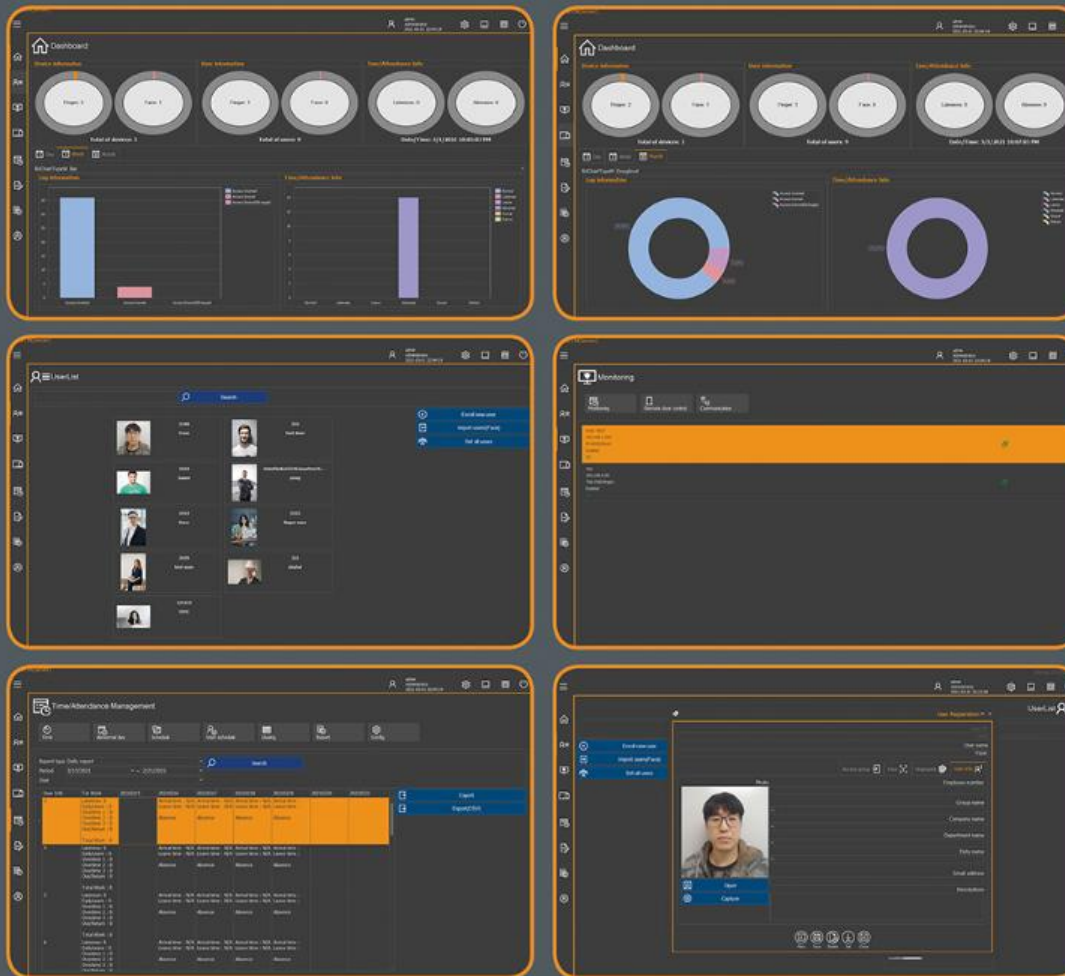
Dashboard

Device information
User information
Time/Attendance Info

Finger: 1
Face: 1
Finger: 1
Face: 0
Lateness: 0
Absence: 4

Total of devices: 1
Total of users: 9
Date/Time: 5/1/2021 10:45:02 PM

Day
Week
Month

Log information
Time/Attendance Info

Dashboard

Device information
User information
Time/Attendance Info

Finger: 2
Face: 1
Finger: 1
Face: 3
Lateness: 0
Absence: 9

Total of devices: 1
Total of users: 9
Date/Time: 5/1/2021 10:07:01 PM

Day
Week
Month

Log information
Time/Attendance Info

UserList

Search

Enroll new user
Import users(Face)
Set all users

Monitoring

Realtime
Remote door control
Communication

Time/Attendance Management

Report
Export
Export(CSV)

Enroll new user
Import users(Face)
Set all users

User Registration
UserList

User name
Employee number
Group name
Company name
Department name
Duty name
Email address
Description

Open
Capture